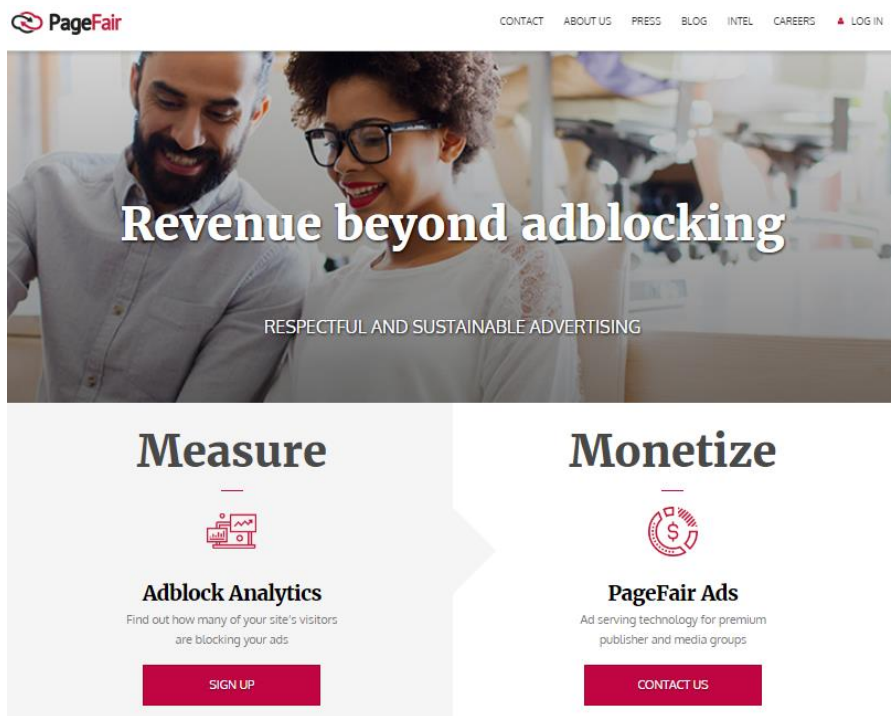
PageFair

CONTACT ABOUT US PRESS BLOG INTEL CAREERS LOG IN

Revenue beyond adblocking

RESPECTFUL AND SUSTAINABLE ADVERTISING

Measure

Adblock Analytics

Find out how many of your site's visitors are blocking your ads

SIGN UP

Monetize

PageFair Ads

Ad serving technology for premium publisher and media groups

CONTACT US